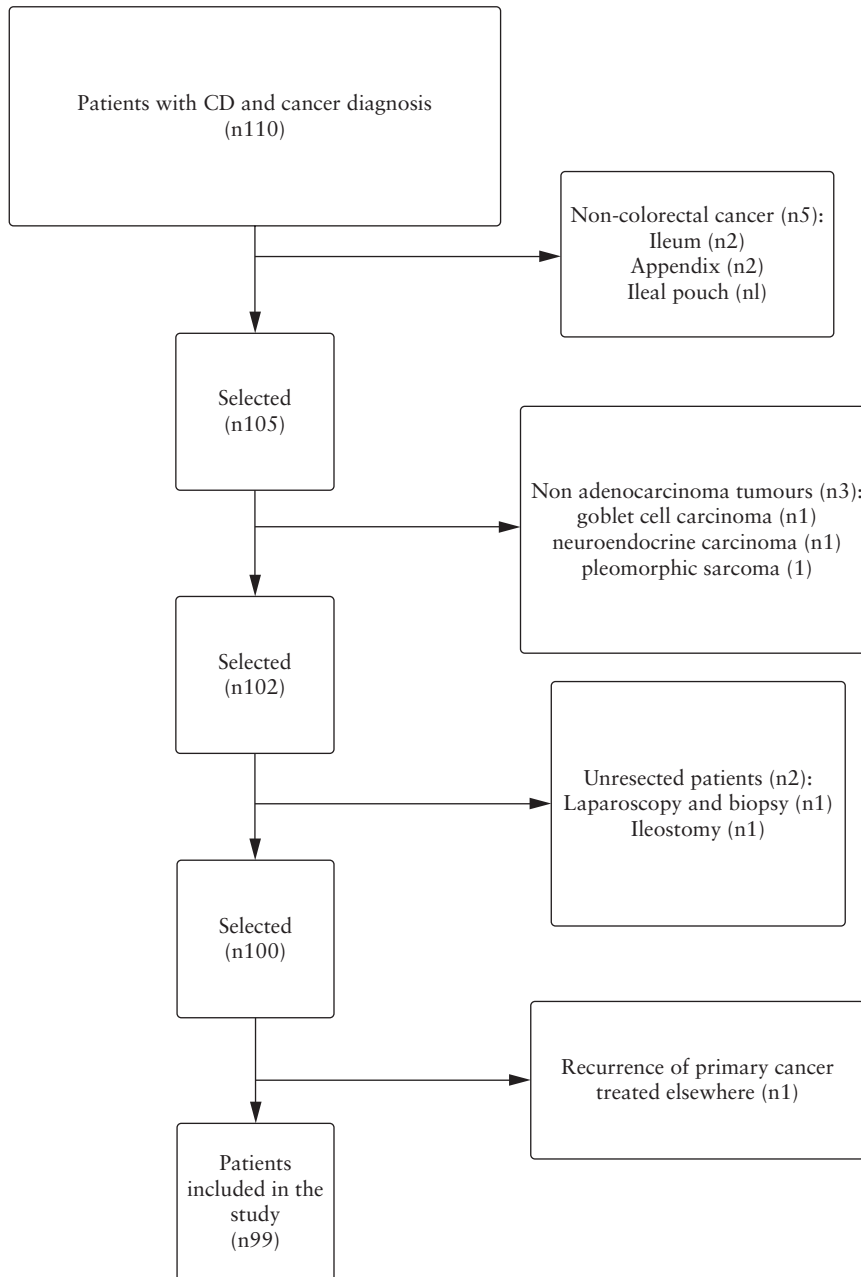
Patients with CD and cancer diagnosis (n110)

Non-colorectal cancer (n5):
Ileum (n2)
Appendix (n2)
Ileal pouch (nl)

Selected (n105)

Non adenocarcinoma tumours (n3):
goblet cell carcinoma (n1)
neuroendocrine carcinoma (n1)
pleomorphic sarcoma (1)

Selected (n102)

Unresected patients (n2):
Laparoscopy and biopsy (n1)
Ileostomy (n1)

Selected (n100)

Recurrence of primary cancer treated elsewhere (n1)

Patients included in the study (n99)